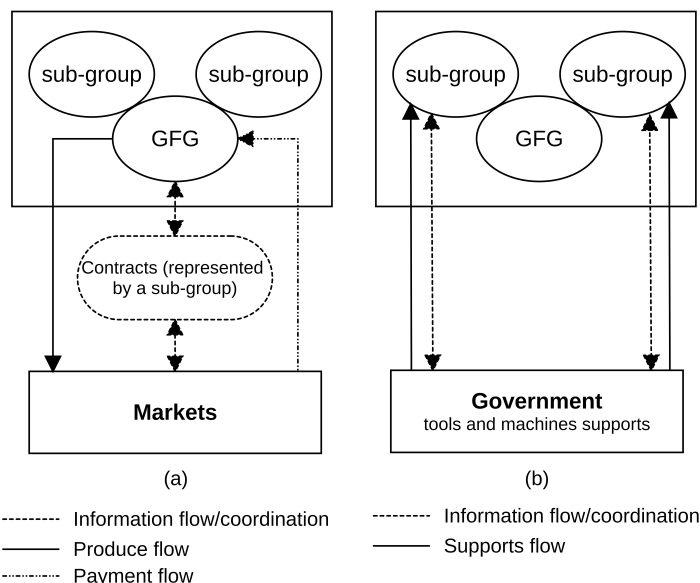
sub-group

sub-group

GFG

Contracts (represented by a sub-group)

Markets

(a)

sub-group

sub-group

GFG

Government
tools and machines supports

(b)

Information flow/coordination
Produce flow
Payment flow

Information flow/coordination
Supports flow